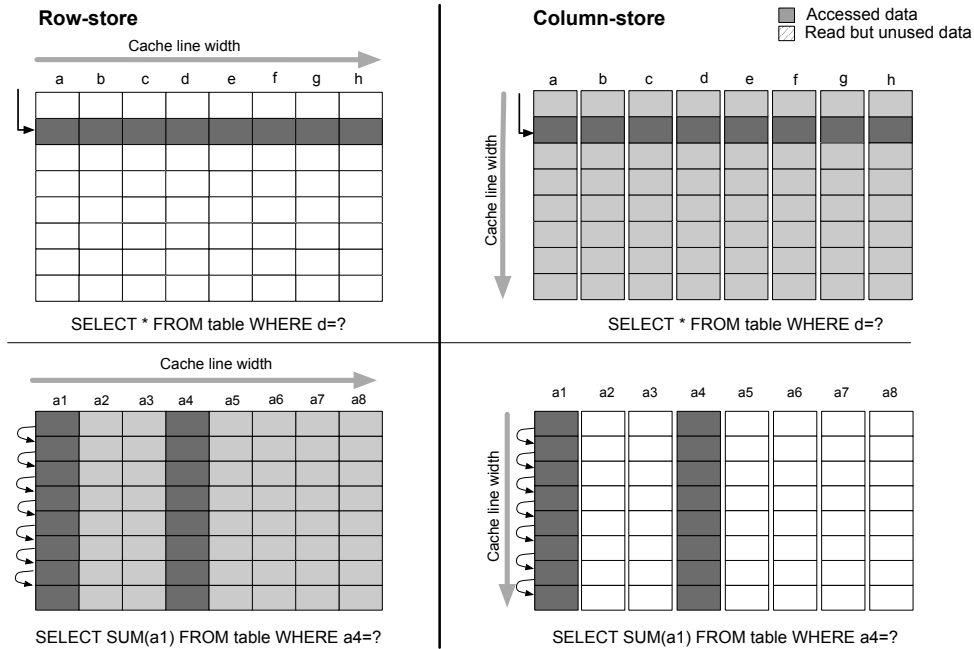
Row-store

Cache line width

a b c d e f g h

SELECT * FROM table WHERE d=?

Column-store

Accessed data
Read but unused data

a b c d e f g h

Cache line width

SELECT * FROM table WHERE d=?

Cache line width

a1 a2 a3 a4 a5 a6 a7 a8

SELECT SUM(a1) FROM table WHERE a4=?

a1 a2 a3 a4 a5 a6 a7 a8

Cache line width

SELECT SUM(a1) FROM table WHERE a4=?